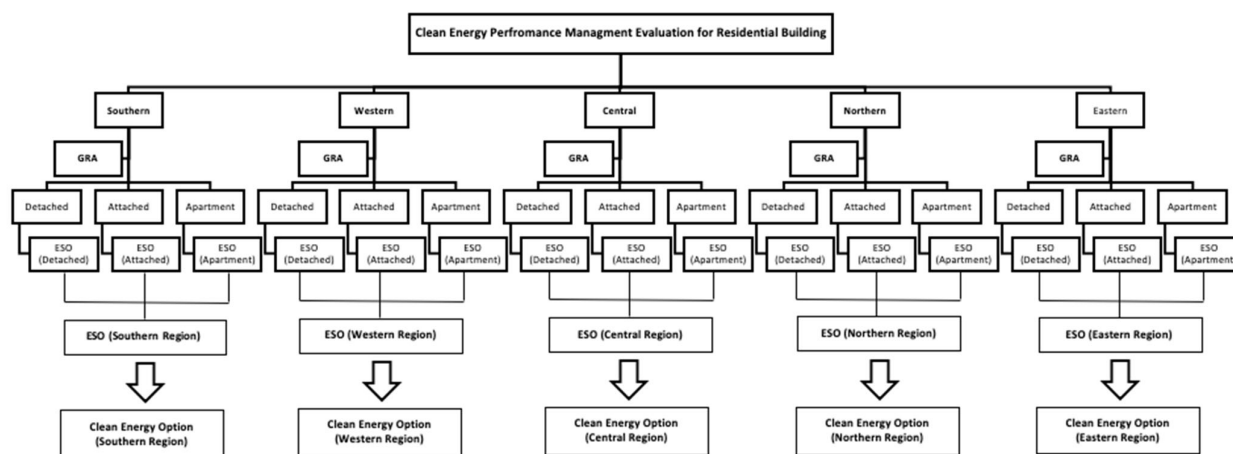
Clean Energy Perfromance Managment Evaluation for Residential Building

Southern

GRA

Detached

Attached

Apartment

ESO (Detached)

ESO (Attached)

ESO (Apartment)

ESO (Southern Region)

Clean Energy Option (Southern Region)

Western

GRA

Detached

Attached

Apartment

ESO (Detached)

ESO (Attached)

ESO (Apartment)

ESO (Western Region)

Clean Energy Option (Western Region)

Central

GRA

Detached

Attached

Apartment

ESO (Detached)

ESO (Attached)

ESO (Apartment)

ESO (Central Region)

Clean Energy Option (Central Region)

Northern

GRA

Detached

Attached

Apartment

ESO (Detached)

ESO (Attached)

ESO (Apartment)

ESO (Northern Region)

Clean Energy Option (Northern Region)

Eastern

GRA

Detached

Attached

Apartment

ESO (Detached)

ESO (Attached)

ESO (Apartment)

ESO (Eastern Region)

Clean Energy Option (Eastern Region)